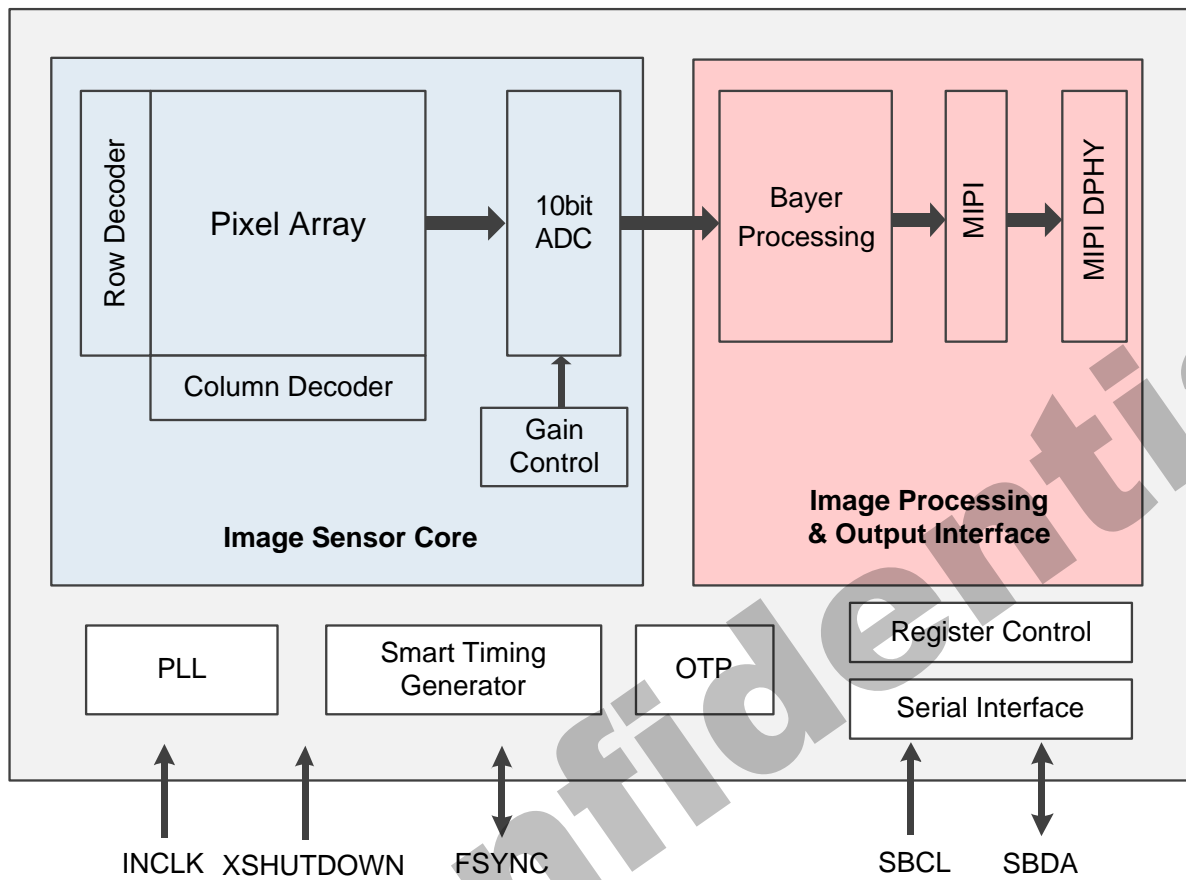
Row Decoder
Pixel Array
Column Decoder
10bit ADC
Gain Control
Image Sensor Core
Bayer Processing
MIPI
MIPI DPHY
Image Processing & Output Interface
PLL
Smart Timing Generator
OTP
Register Control
Serial Interface
INCLK XSHUTDOWN FSYNC SBCL SBDA
nfidenti